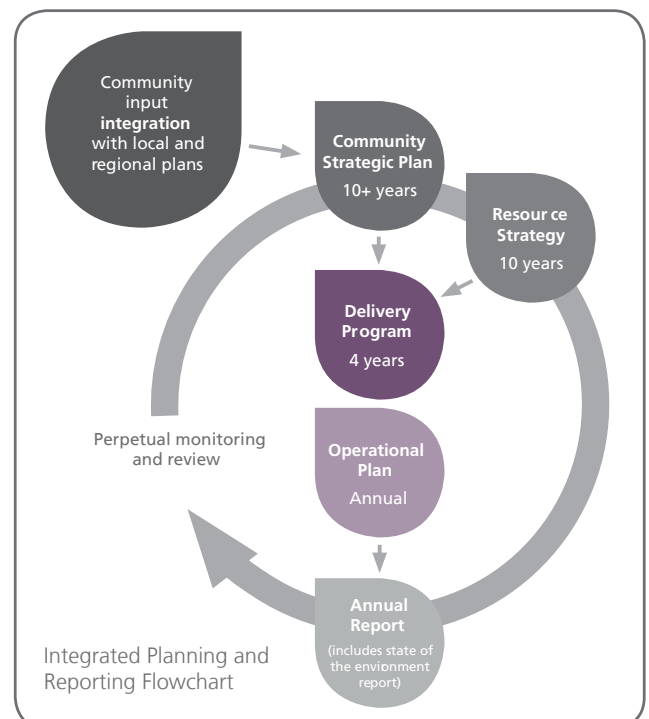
Community input integration with local and regional plans

Community Strategic Plan
10+ years

Resour ce Strategy
10 years

Delivery Program
4 years

Perpetual monitoring and review

Operational Plan
Annual

Annual Report
(includes state of the envionment report)

Integrated Planning and Reporting Flowchart